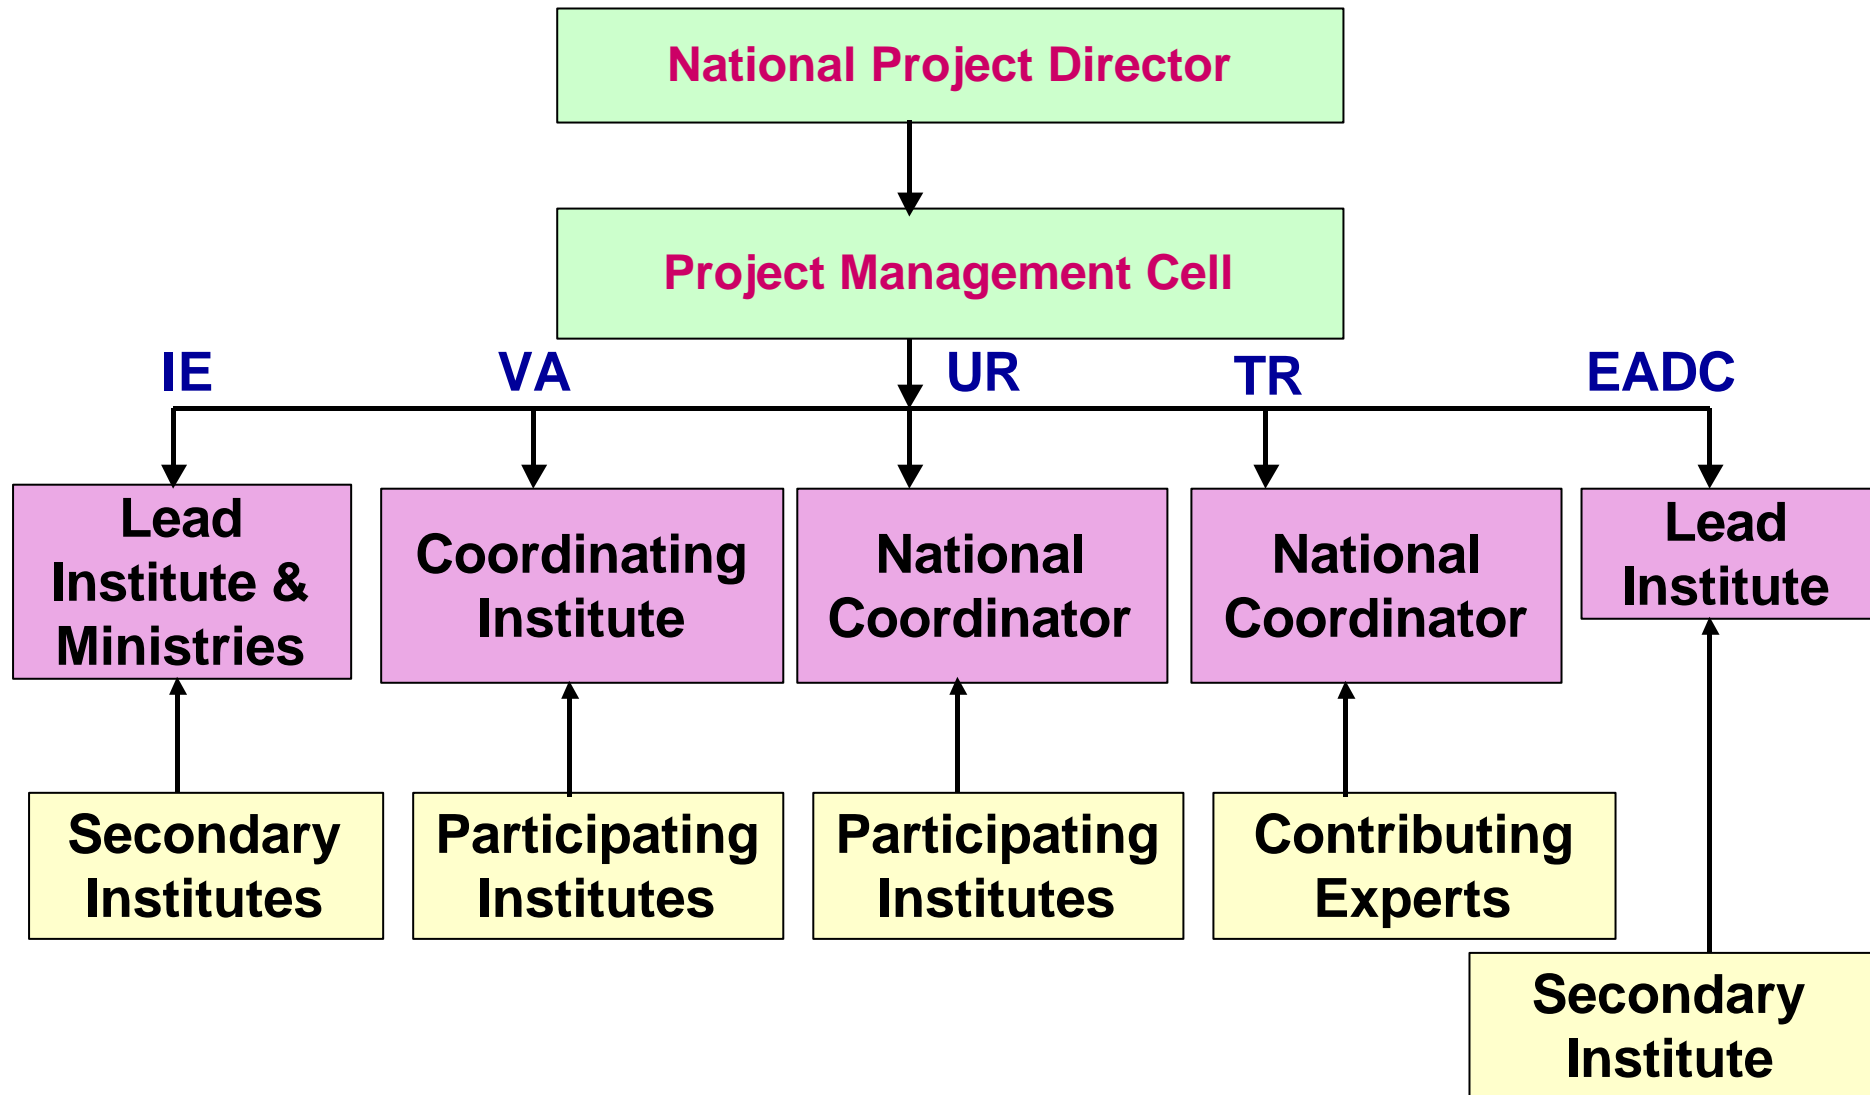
National Project Director

Project Management Cell

IE

VA

UR

TR

EADC

Lead Institute & Ministries

Coordinating Institute

National Coordinator

National Coordinator

Lead Institute

Secondary Institutes

Participating Institutes

Participating Institutes

Contributing Experts

Secondary Institute